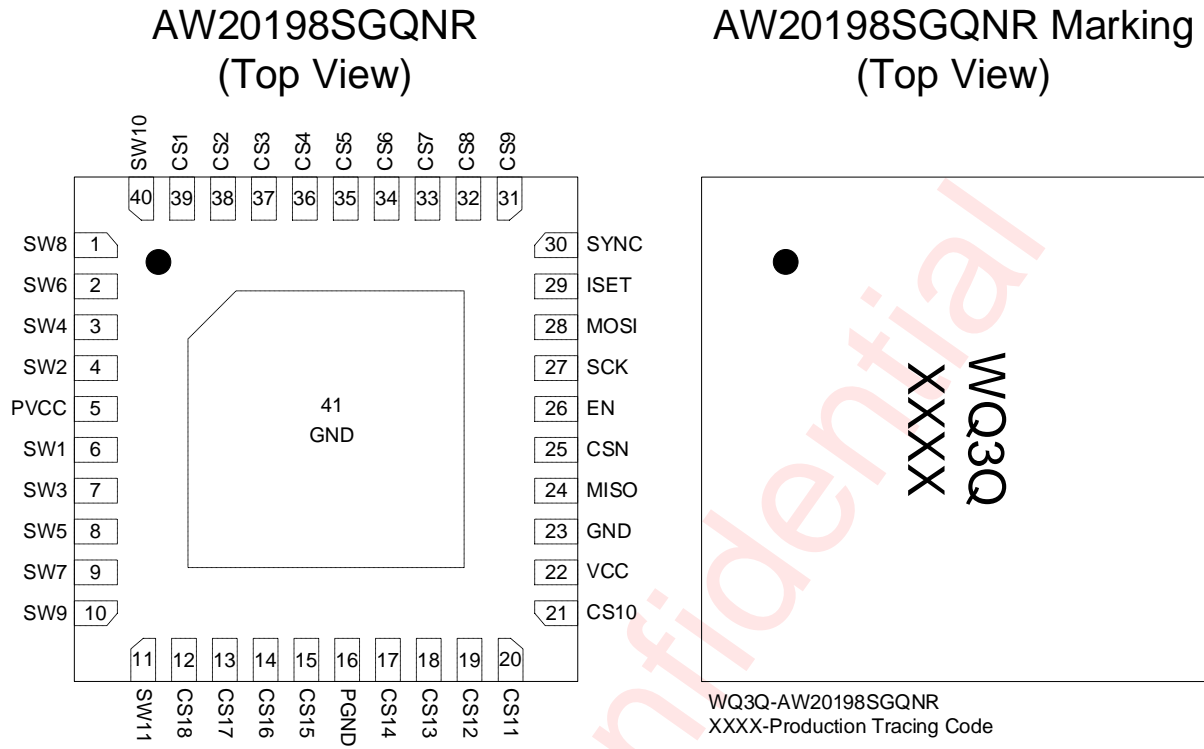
AW20198SGQNR
(Top View)

SW10 CS1 CS2 CS3 CS4 CS5 CS6 CS7 CS8 CS9

40 39 38 37 36 35 34 33 32 31

SW8 1
SW6 2
SW4 3
SW2 4
PVCC 5
SW1 6
SW3 7
SW5 8
SW7 9
SW9 10

41
GND

30 SYNC
29 ISET
28 MOSI
27 SCK
26 EN
25 CSN
24 MISO
23 GND
22 VCC
21 CS10

11 12 13 14 15 16 17 18 19 20

SW11 CS18 CS17 CS16 CS15 PGND CS14 CS13 CS12 CS11

AW20198SGQNR Marking
(Top View)

WQ3Q
XXXX

WQ3Q-AW20198SGQNR
XXXX-Production Tracing Code

nfidential